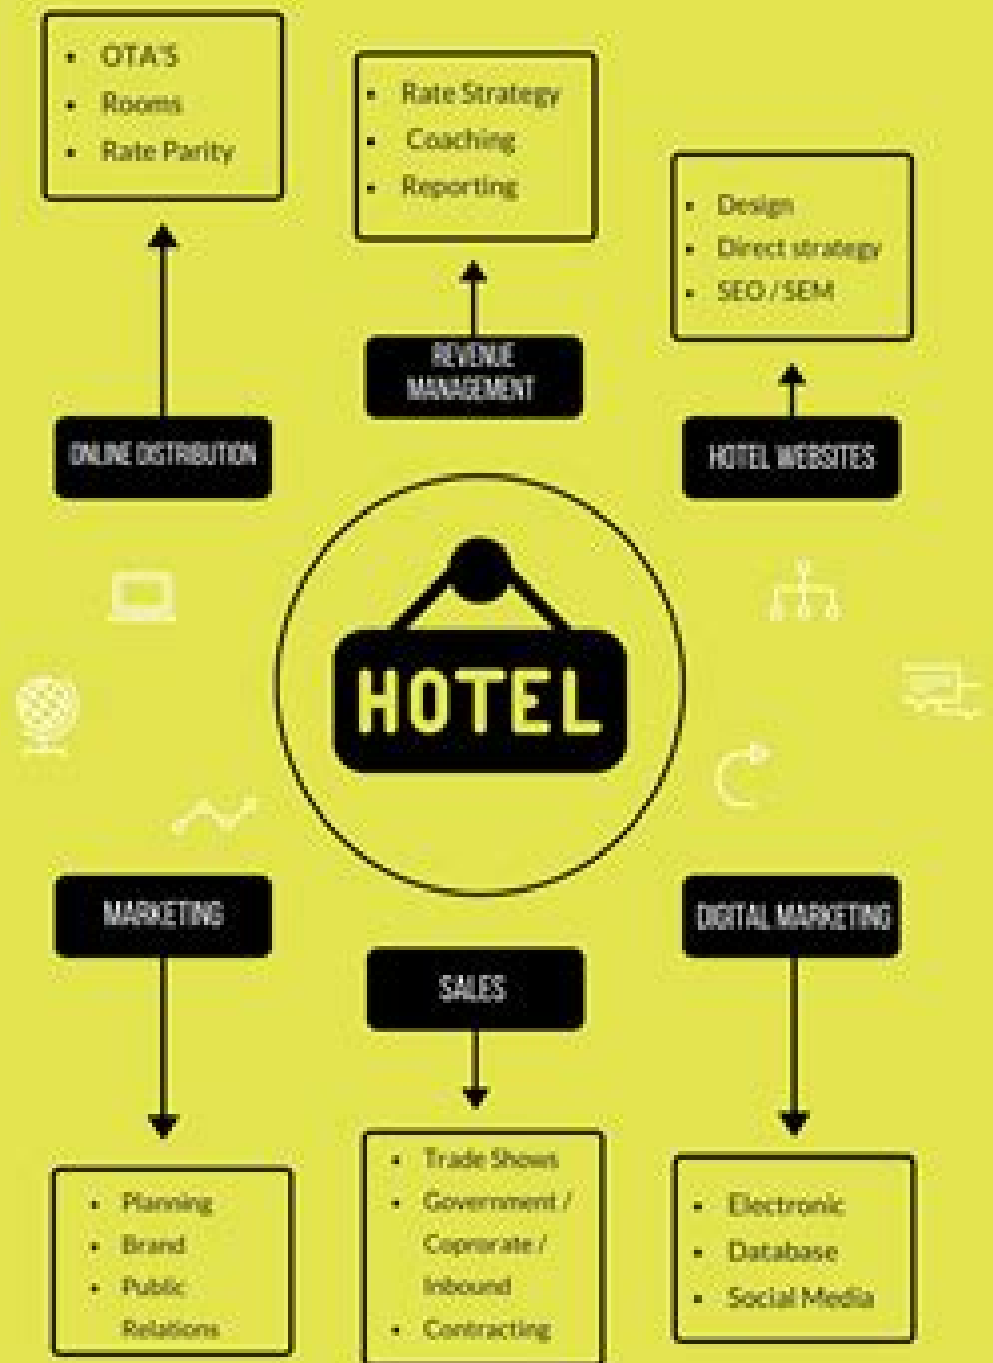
- OTA'S
- Rooms
- Rate Parity

- Rate Strategy
- Coaching
- Reporting

- Design
- Direct strategy
- SEO / SEM

ONLINE DISTRIBUTION

REVENUE MANAGEMENT

HOTEL WEBSITES

HOTEL

MARKETING

SALES

DIGITAL MARKETING

- Planning
- Brand
- Public Relations

- Trade Shows
- Government / Coprorate / Inbound
- Contracting

- Electronic
- Database
- Social Media